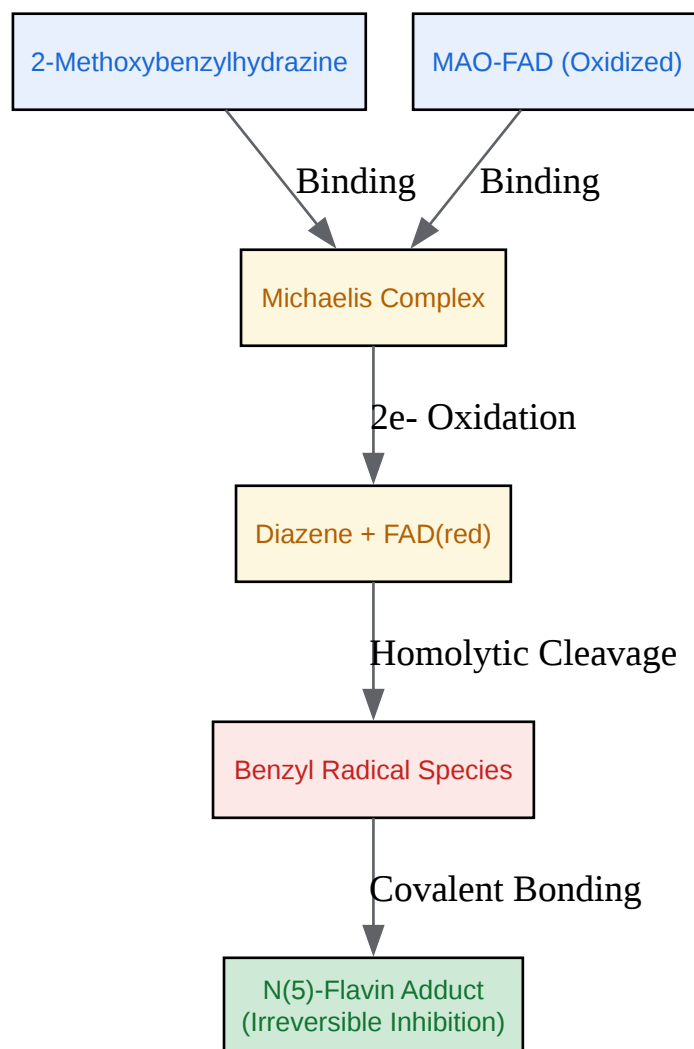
2-Methoxybenzylhydrazine

MAO-FAD (Oxidized)

Binding

Binding

Michaelis Complex

2e- Oxidation

Diazene + FAD(red)

Homolytic Cleavage

Benzyl Radical Species

Covalent Bonding

N(5)-Flavin Adduct
(Irreversible Inhibition)